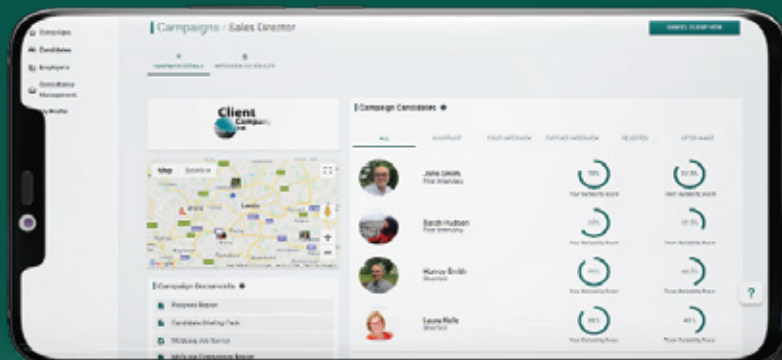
Campaigns
Candidates
Employers
Consultancy Management
Profile

Campaigns / Sales Director

CANCEL CLIENT VIEW

CAMPAIGN DETAILS
INTERVIEW SCHEDULE

Clients Company

Map Satellite

Campaign Documents

Employers Report
Candidate Briefing Pack
Shortlisting Job Search
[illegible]

Campaign Candidates

ALL
SHORTLIST
FIRST INTERVIEW
FURTHER INTERVIEW
REJECTED
OFFER MADE

John Lewis
First Interview
78%
Your Suitability Score
83.5%
Your Suitability Score

Sarah Hudson
First Interview
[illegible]
Your Suitability Score
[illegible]
Your Suitability Score

Harvey Smith
Shortlist
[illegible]
Your Suitability Score
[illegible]
Your Suitability Score

Laura Mills
Shortlist
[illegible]
Your Suitability Score
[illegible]
Your Suitability Score

?